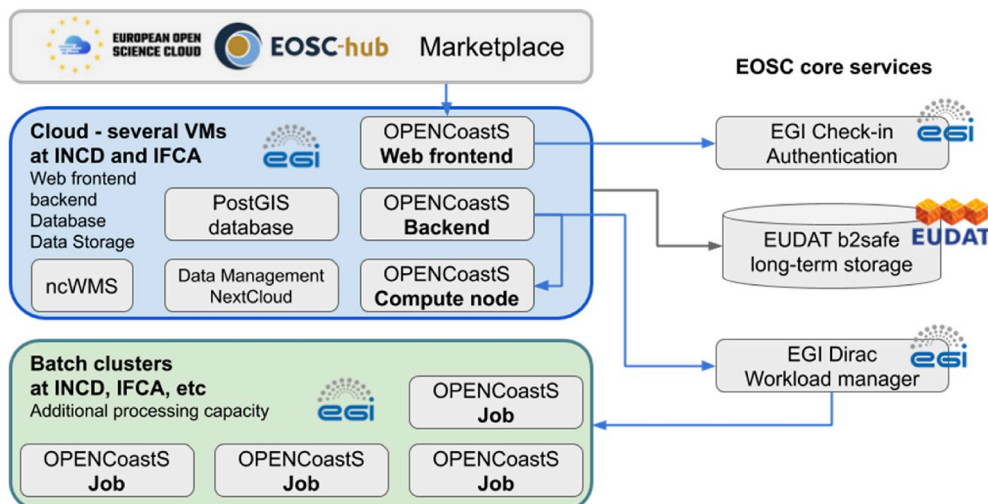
EUROPEAN OPEN SCIENCE CLOUD

EOSC-hub

Marketplace

EOSC core services

Cloud - several VMs at INCD and IFCA

Web frontend
backend
Database
Data Storage

egi

OPENCoastS
Web frontend

EGI Check-in
Authentication

egi

PostGIS
database

OPENCoastS
Backend

EUDAT b2safe
long-term storage

EUDAT

ncWMS

Data Management
NextCloud

OPENCoastS
Compute node

Batch clusters
at INCD, IFCA, etc
Additional processing capacity

egi

EGI Dirac
Workload manager

egi

OPENCoastS
Job

OPENCoastS
Job

OPENCoastS
Job

OPENCoastS
Job